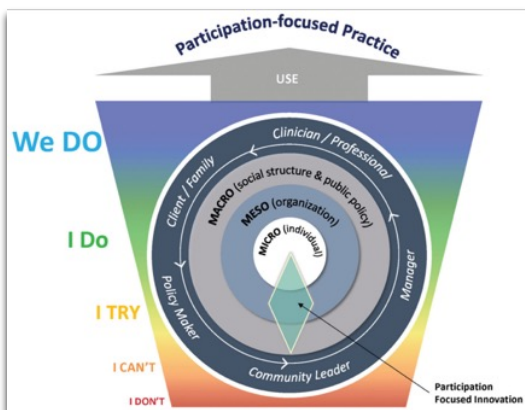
Participation-focused Practice

USE

We DO

I Do

I TRY

I CAN'T

I DON'T

Clinician / Professional

Manager

Community Leader

Policy Maker

Client / Family

MACRO (social structure & public policy)

MESO (organization)

MICRO (individual)

Participation Focused Innovation